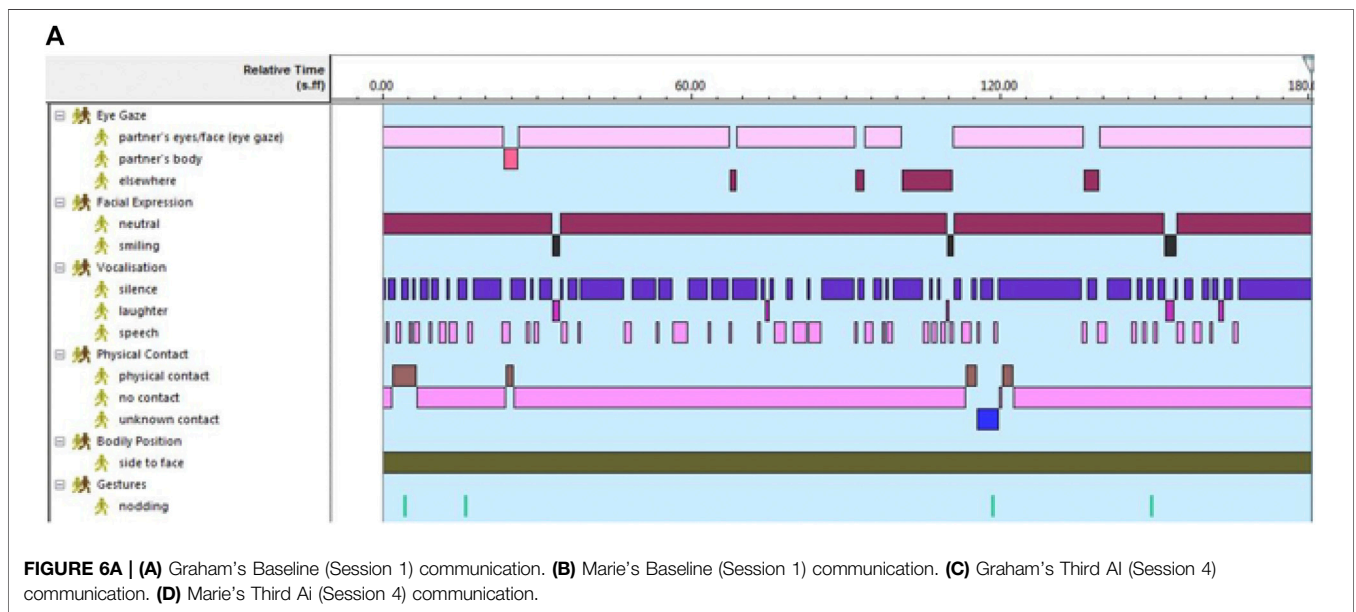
A

Relative Time (s.ff)

0.00

60.00

120.00

180.

Eye Gaze
partner's eyes/face (eye gaze)
partner's body
elsewhere
Facial Expression
neutral
smiling
Vocalisation
silence
laughter
speech
Physical Contact
physical contact
no contact
unknown contact
Bodily Position
side to face
Gestures
nodding

**FIGURE 6A | (A)** Graham's Baseline (Session 1) communication. **(B)** Marie's Baseline (Session 1) communication. **(C)** Graham's Third AI (Session 4) communication. **(D)** Marie's Third Ai (Session 4) communication.